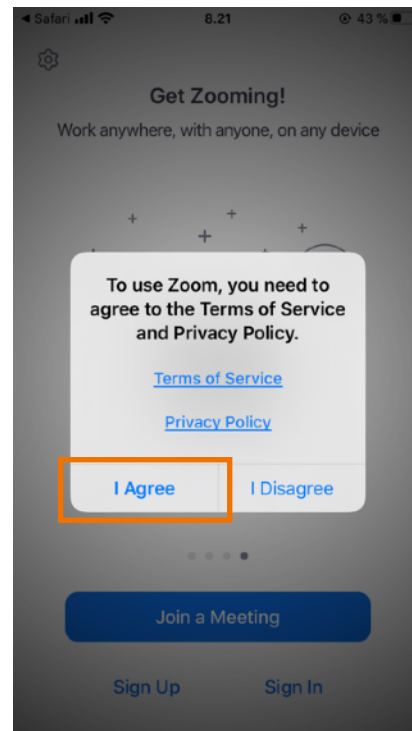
◀ Safari 8.21 43 %

Get Zooming!

Work anywhere, with anyone, on any device

To use Zoom, you need to agree to the Terms of Service and Privacy Policy.

Terms of Service

Privacy Policy

I Agree

I Disagree

Join a Meeting

Sign Up

Sign In